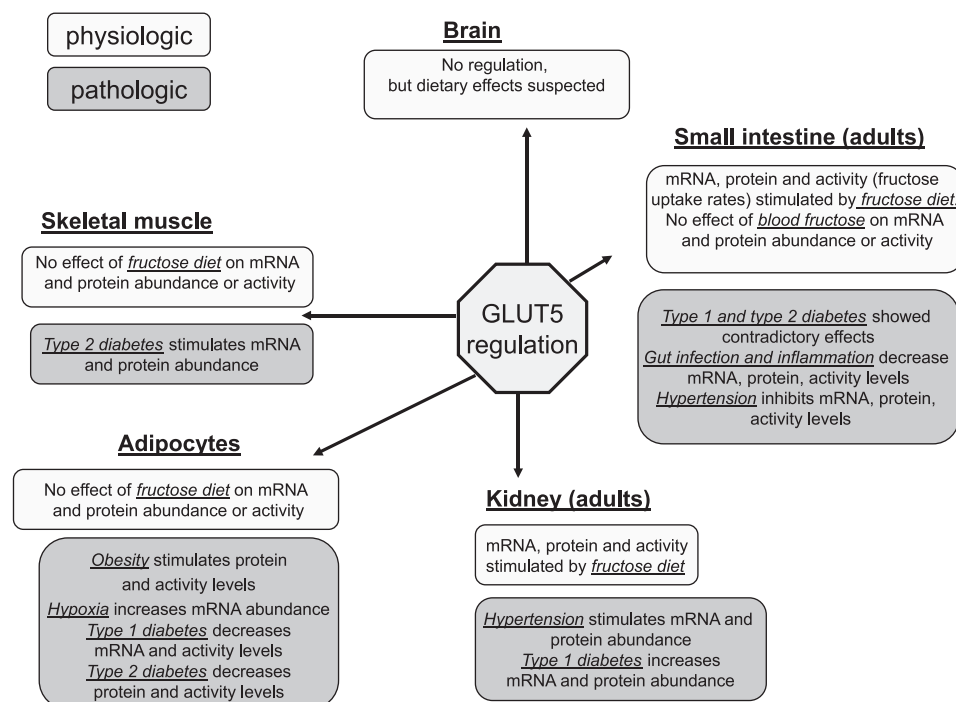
physiologic

pathologic

Brain

No regulation, but dietary effects suspected

Small intestine (adults)

mRNA, protein and activity (fructose uptake rates) stimulated by fructose diet. No effect of blood fructose on mRNA and protein abundance or activity

Type 1 and type 2 diabetes showed contradictory effects
Gut infection and inflammation decrease mRNA, protein, activity levels
Hypertension inhibits mRNA, protein, activity levels

Skeletal muscle

No effect of fructose diet on mRNA and protein abundance or activity

Type 2 diabetes stimulates mRNA and protein abundance

GLUT5 regulation

Adipocytes

No effect of fructose diet on mRNA and protein abundance or activity

Obesity stimulates protein and activity levels
Hypoxia increases mRNA abundance
Type 1 diabetes decreases mRNA and activity levels
Type 2 diabetes decreases protein and activity levels

Kidney (adults)

mRNA, protein and activity stimulated by fructose diet

Hypertension stimulates mRNA and protein abundance
Type 1 diabetes increases mRNA and protein abundance